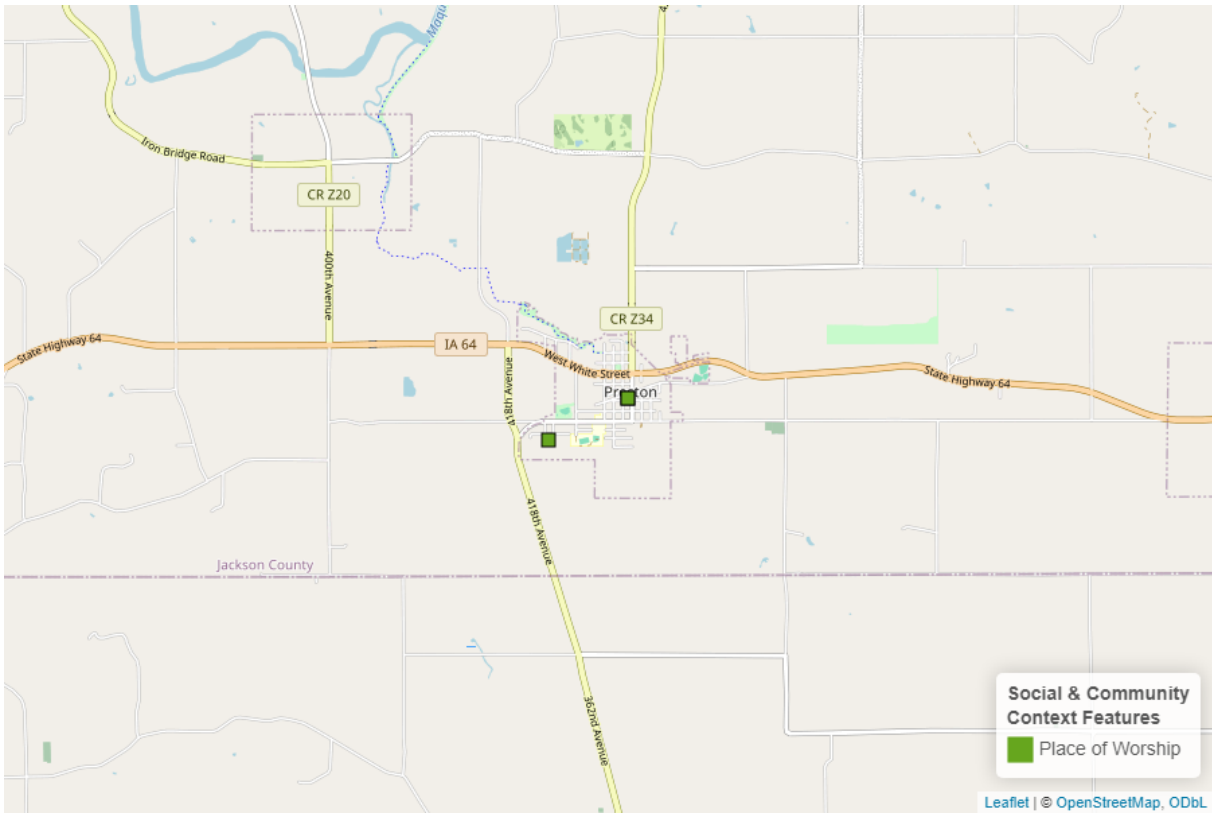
Moqui

Iron Bridge Road

CR Z20

400th Avenue

CR Z34

State Highway 64

IA 64

West White Street

418th Avenue

Preston

State Highway 64

418th Avenue

Jackson County

362nd Avenue

Social & Community Context Features

Place of Worship

Leaflet | © OpenStreetMap, ODbL